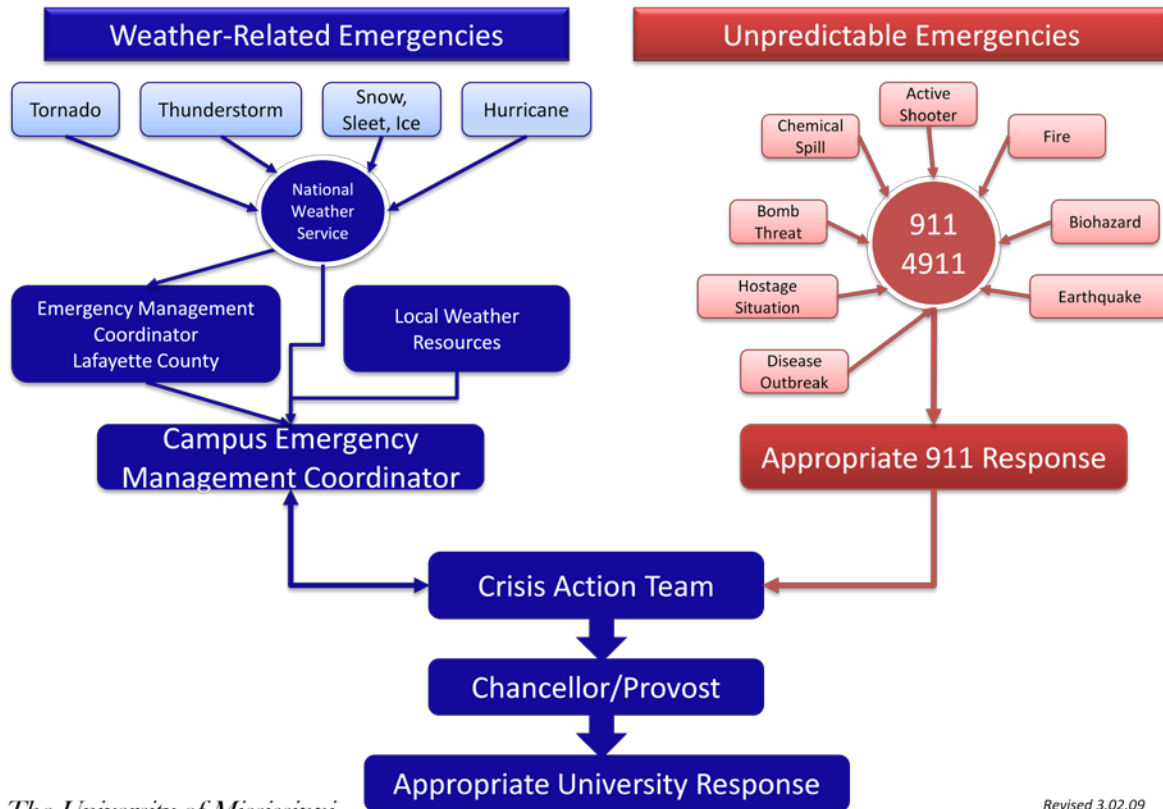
Weather-Related Emergencies

Unpredictable Emergencies

Tornado

Thunderstorm

Snow, Sleet, Ice

Hurricane

National Weather Service

Active Shooter

Chemical Spill

Fire

Bomb Threat

911 4911

Biohazard

Hostage Situation

Earthquake

Disease Outbreak

Emergency Management Coordinator Lafayette County

Local Weather Resources

Campus Emergency Management Coordinator

Appropriate 911 Response

Crisis Action Team

Chancellor/Provost

Appropriate University Response

The University of Mississippi

Revised 3.02.09